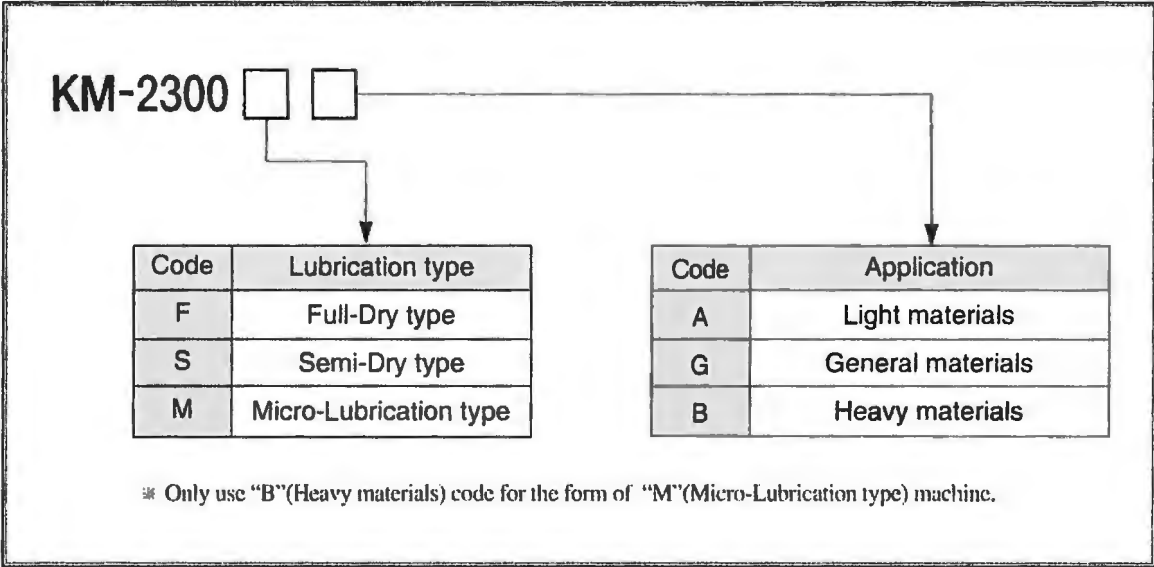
KM-2300 □ □

| Code | Lubrication type |
|---|---|
| F | Full-Dry type |
| S | Semi-Dry type |
| M | Micro-Lubrication type |

| Code | Application |
|---|---|
| A | Light materials |
| G | General materials |
| B | Heavy materials |

※ Only use "B"(Heavy materials) code for the form of "M"(Micro-Lubrication type) machine.